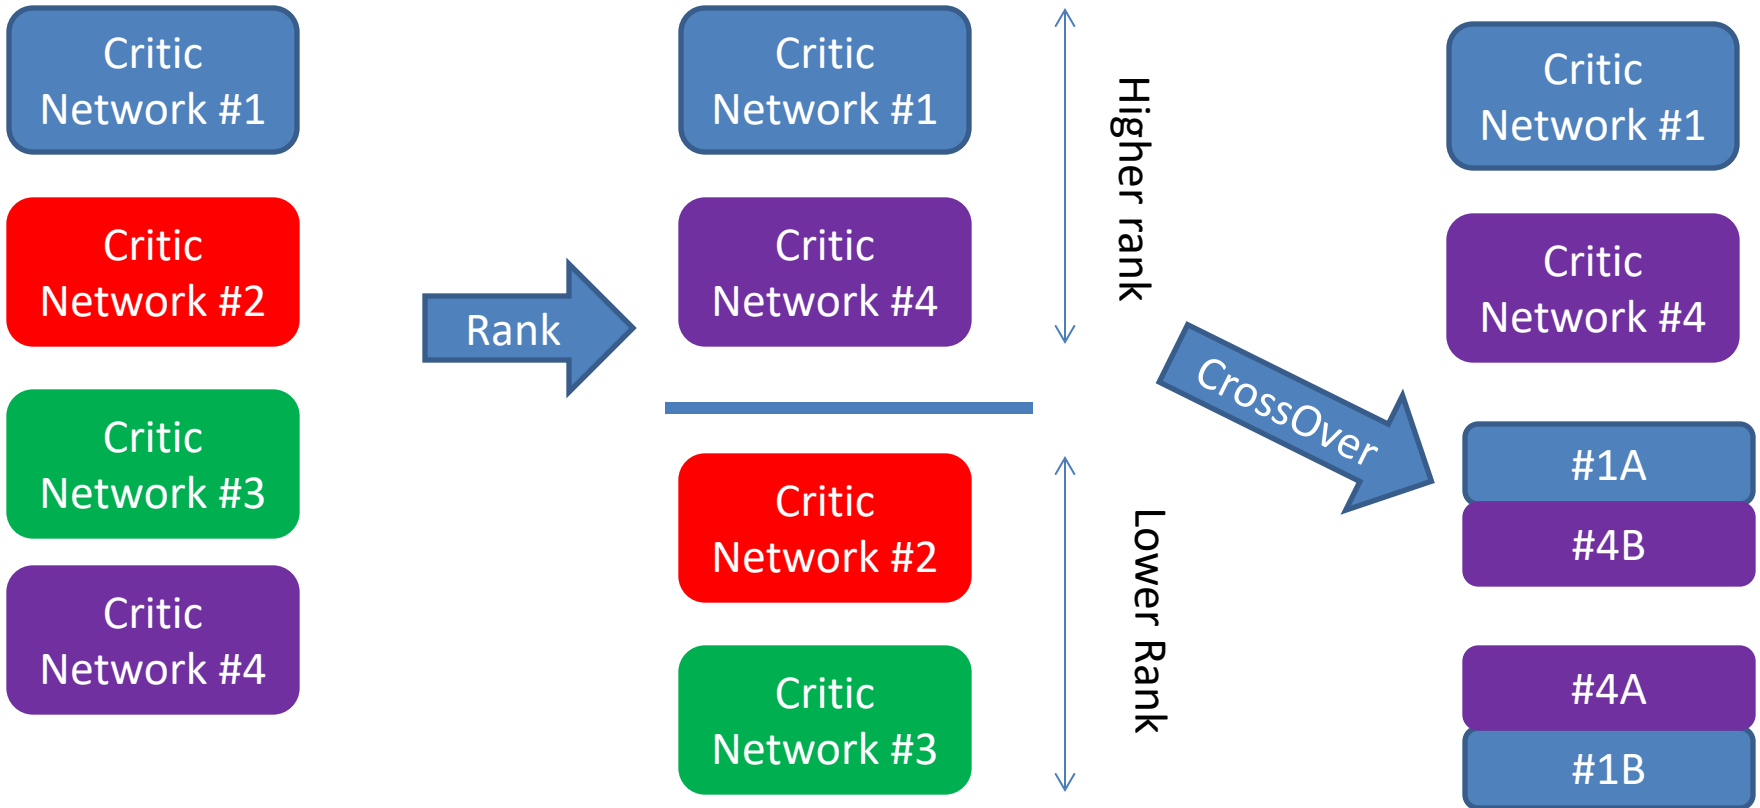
Critic Network #1

Critic Network #2

Critic Network #3

Critic Network #4

Rank

Critic Network #1

Critic Network #4

Higher rank

Critic Network #2

Critic Network #3

Lower Rank

CrossOver

Critic Network #1

Critic Network #4

#1A

#4B

#4A

#1B